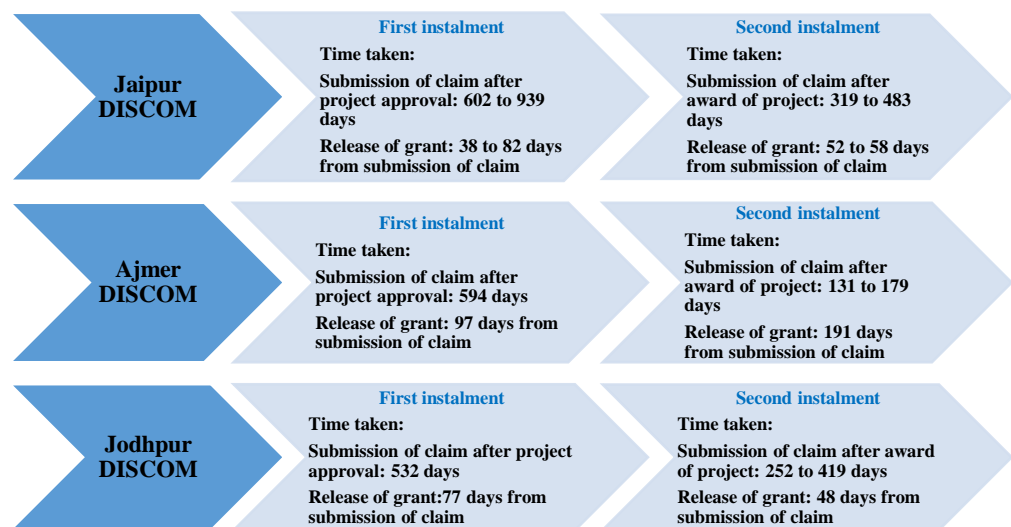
Jaipur DISCOM

First instalment

Time taken:

Submission of claim after project approval: 602 to 939 days

Release of grant: 38 to 82 days from submission of claim

Second instalment

Time taken:

Submission of claim after award of project: 319 to 483 days

Release of grant: 52 to 58 days from submission of claim

Ajmer DISCOM

First instalment

Time taken:

Submission of claim after project approval: 594 days

Release of grant: 97 days from submission of claim

Second instalment

Time taken:

Submission of claim after award of project: 131 to 179 days

Release of grant: 191 days from submission of claim

Jodhpur DISCOM

First instalment

Time taken:

Submission of claim after project approval: 532 days

Release of grant:77 days from submission of claim

Second instalment

Time taken:

Submission of claim after award of project: 252 to 419 days

Release of grant: 48 days from submission of claim